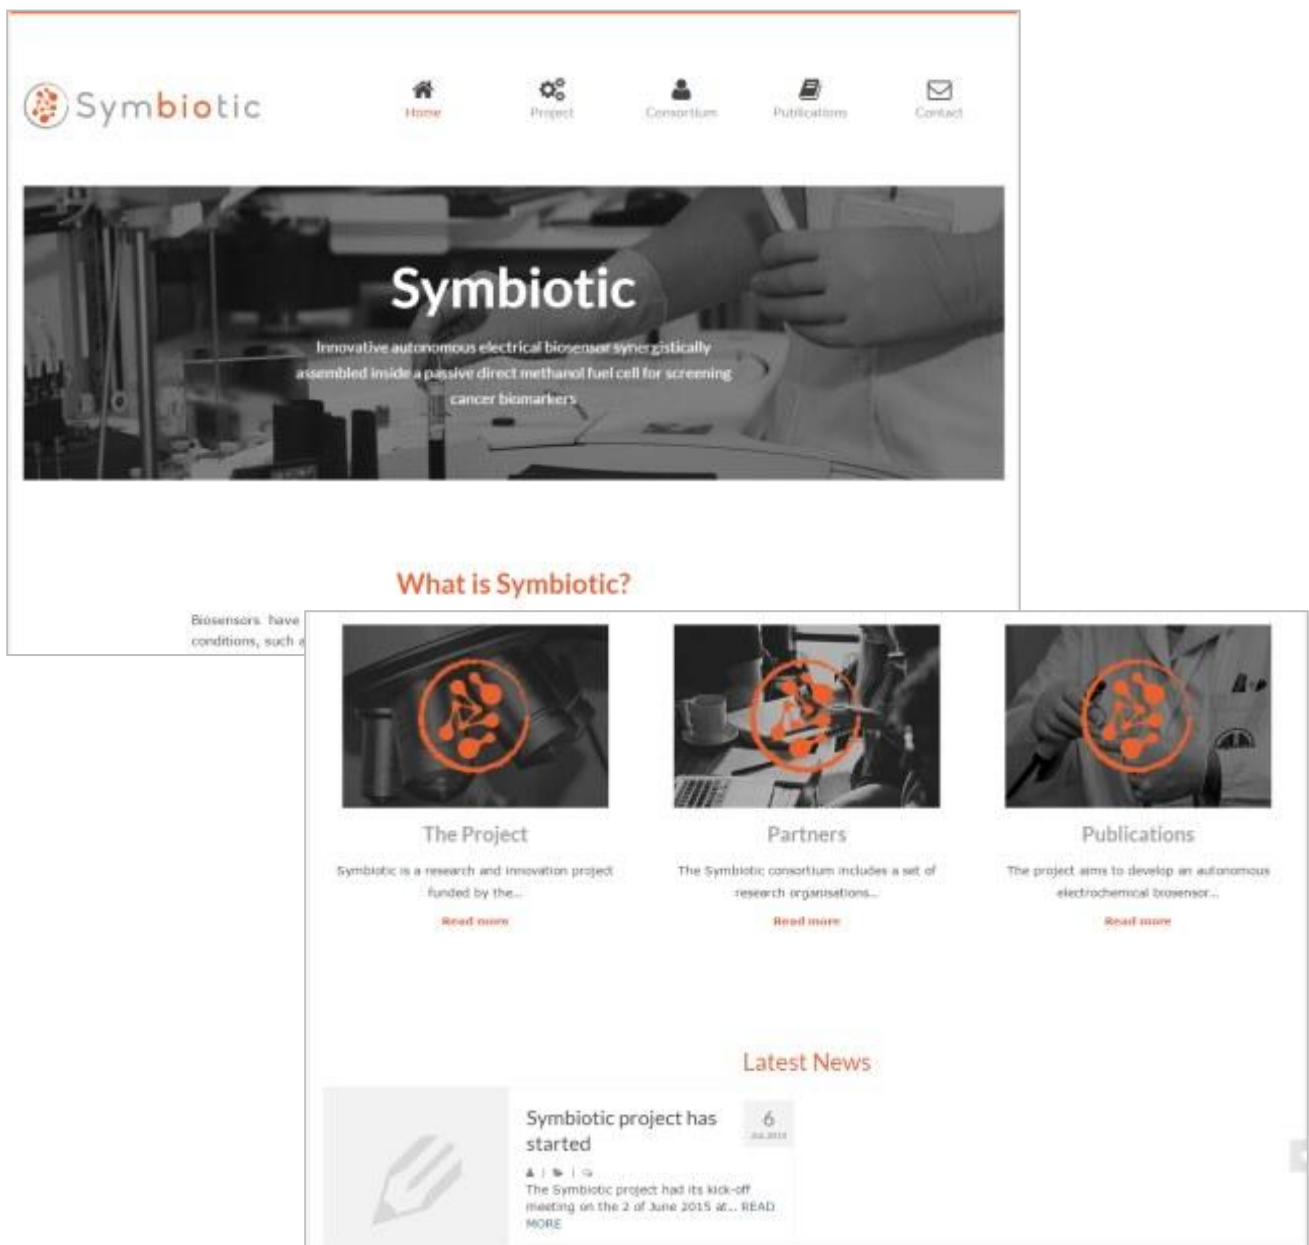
Symbiotic

Home Project Consortium Publications Contact

Symbiotic

Innovative autonomous electrical biosensor synergistically assembled inside a passive direct methanol fuel cell for screening cancer biomarkers

What is Symbiotic?

Biosensors have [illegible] conditions, such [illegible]

The Project

Symbiotic is a research and innovation project funded by the...

Read more

Partners

The Symbiotic consortium includes a set of research organisations...

Read more

Publications

The project aims to develop an autonomous electrochemical biosensor...

Read more

Latest News

Symbiotic project has started

6 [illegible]

The Symbiotic project had its kick-off meeting on the 2 of June 2015 at... READ MORE